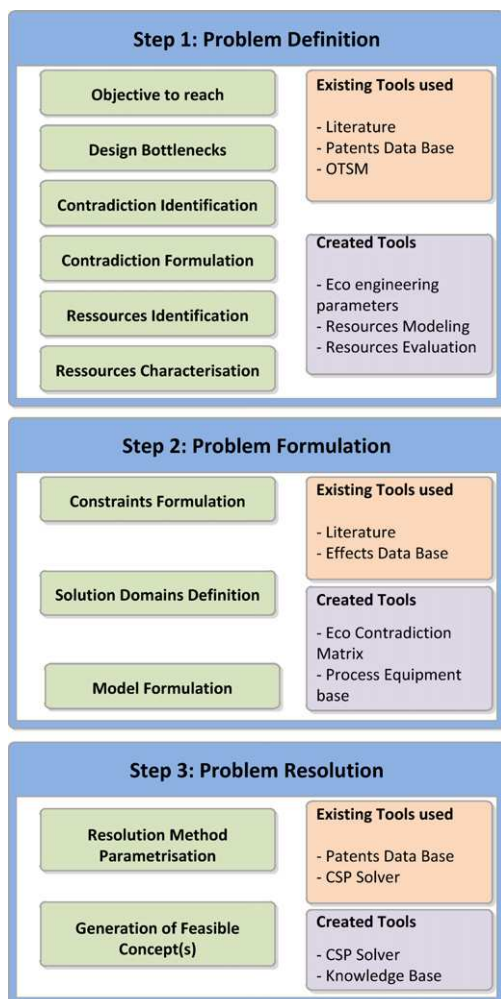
Step 1: Problem Definition

Objective to reach

Design Bottlenecks

Contradiction Identification

Contradiction Formulation

Ressources Identification

Ressources Characterisation

Existing Tools used

- Literature
- Patents Data Base
- OTSM

Created Tools

- Eco engineering parameters
- Resources Modeling
- Resources Evaluation

Step 2: Problem Formulation

Constraints Formulation

Solution Domains Definition

Model Formulation

Existing Tools used

- Literature
- Effects Data Base

Created Tools

- Eco Contradiction Matrix
- Process Equipment base

Step 3: Problem Resolution

Resolution Method Parametrisation

Generation of Feasible Concept(s)

Existing Tools used

- Patents Data Base
- CSP Solver

Created Tools

- CSP Solver
- Knowledge Base